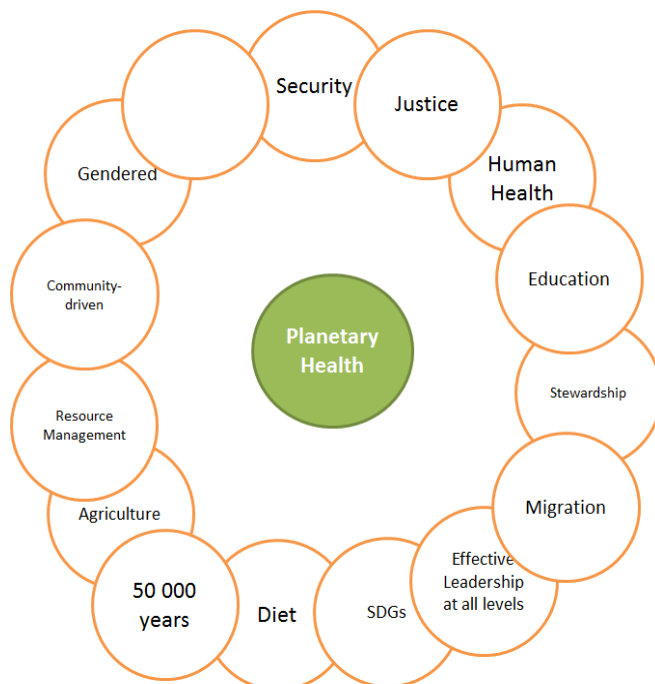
Planetary Health

Security

Justice

Human Health

Education

Stewardship

Migration

Effective Leadership at all levels

SDGs

Diet

50 000 years

Agriculture

Resource Management

Community-driven

Gendered